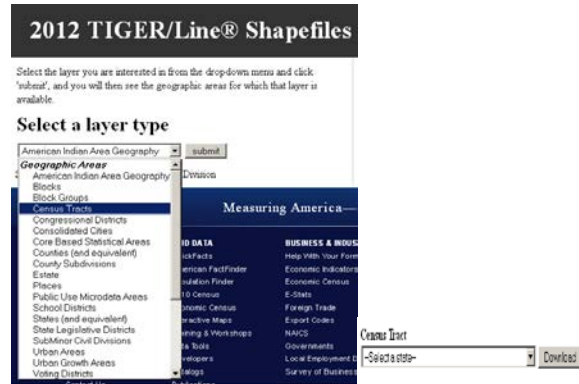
2012 TIGER/Line® Shapefiles

Select the layer you are interested in from the dropdown menu and click 'submit', and you will then see the geographic areas for which that layer is available.

Select a layer type

American Indian Area Geography
submit

Geographic Areas
American Indian Area Geography
Blocks
Block Groups
Census Tracts
Congressional Districts
Consolidated Cities
Core Based Statistical Areas
Counties (and equivalent)
County Subdivisions
Estate
Places
Public Use Microdata Areas
School Districts
States (and equivalent)
State Legislative Districts
SubMinor Civil Divisions
Urban Areas
Urban Growth Areas
Voting Districts

Division

Measuring America—

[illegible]D DATA
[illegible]ckFacts
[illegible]erican FactFinder
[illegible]ulation Finder
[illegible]0 Census
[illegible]onomic Census
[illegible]eractive Maps
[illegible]ining & Workshops
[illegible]a Tools
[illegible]velopers
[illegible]talogs

BUSINESS & INDUS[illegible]
Help With Your Form
Economic Indicators
Economic Census
E-Stats
Foreign Trade
Export Codes
NAICS
Governments
Local Employment D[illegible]
Survey of Business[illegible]

Census Tract
--Select a state--
Download